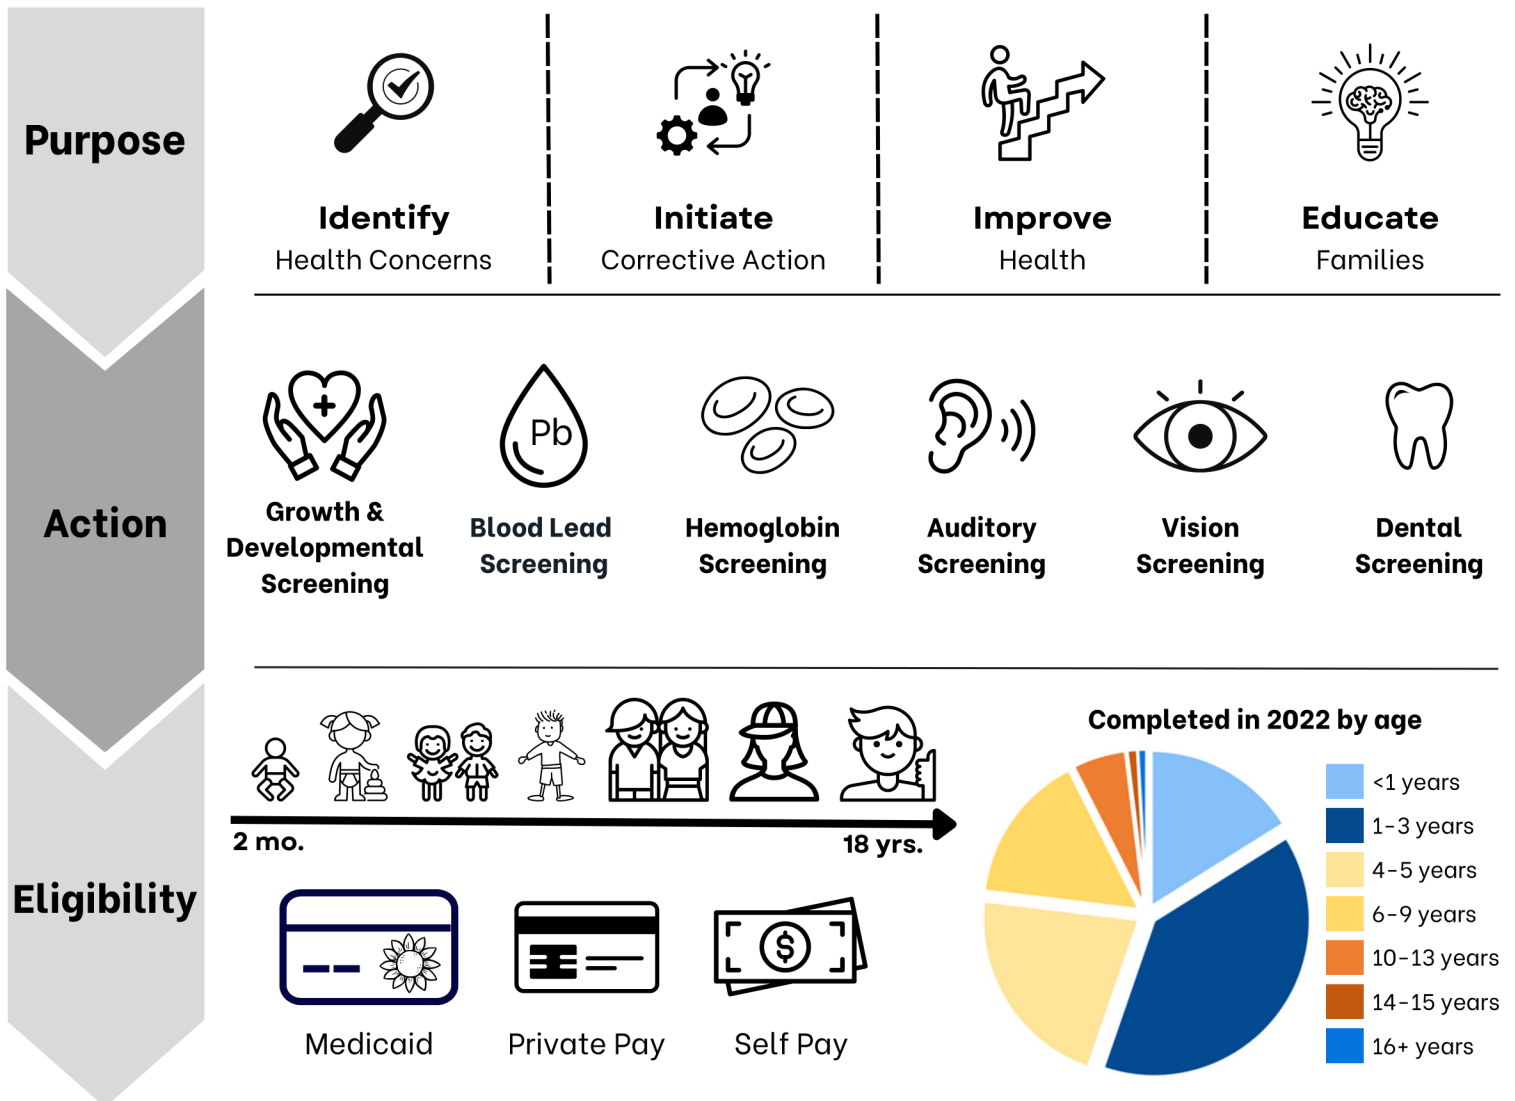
Purpose

Identify
Health Concerns

Initiate
Corrective Action

Improve
Health

Educate
Families

Action

Growth & Developmental Screening

Pb

Blood Lead Screening

Hemoglobin Screening

Auditory Screening

Vision Screening

Dental Screening

Eligibility

2 mo.

18 yrs.

Medicaid

Private Pay

Self Pay

Completed in 2022 by age

<1 years
1-3 years
4-5 years
6-9 years
10-13 years
14-15 years
16+ years